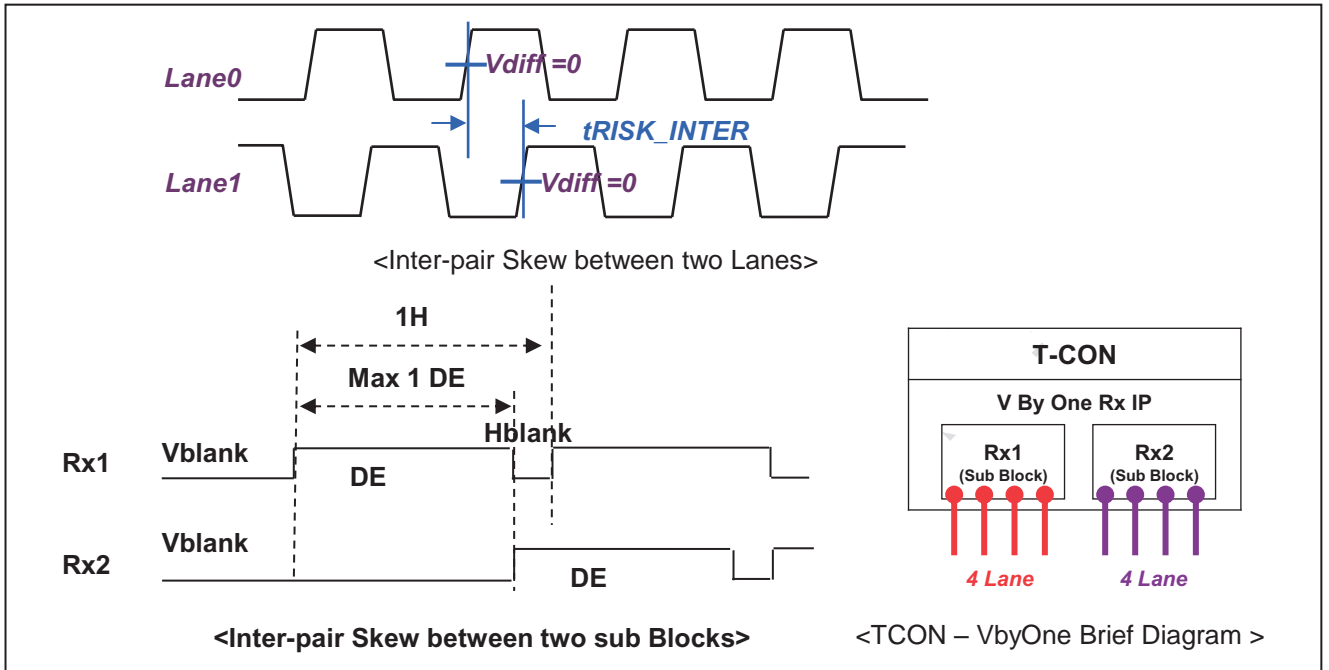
Lane0

Vdiff =0

tRISK_INTER

Lane1

Vdiff =0

<Inter-pair Skew between two Lanes>

1H

Max 1 DE

Hblank

Rx1

Vblank

DE

Rx2

Vblank

DE

<Inter-pair Skew between two sub Blocks>

T-CON

V By One Rx IP

Rx1
(Sub Block)

Rx2
(Sub Block)

4 Lane

4 Lane

<TCON – VbyOne Brief Diagram >